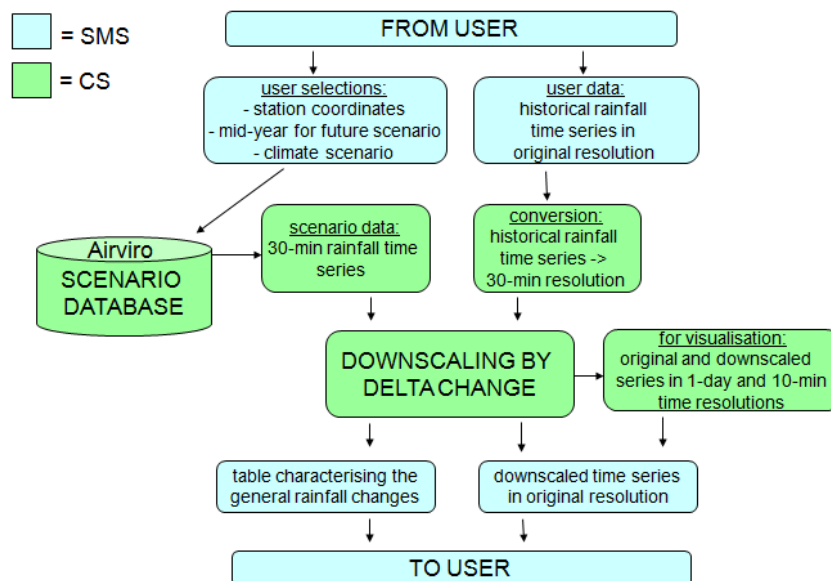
= SMS

= CS

FROM USER

user selections:
- station coordinates
- mid-year for future scenario
- climate scenario

user data:
historical rainfall time series in original resolution

Airviro
SCENARIO DATABASE

scenario data:
30-min rainfall time series

conversion:
historical rainfall time series -> 30-min resolution

DOWNSCALING BY DELTA CHANGE

for visualisation:
original and downscaled series in 1-day and 10-min time resolutions

table characterising the general rainfall changes

downscaled time series in original resolution

TO USER